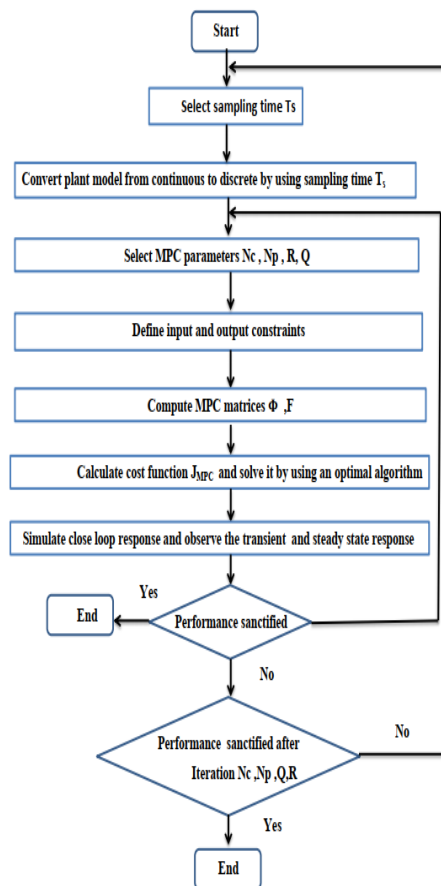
Start

Select sampling time Ts

Convert plant model from continuous to discrete by using sampling time $T_s$

Select MPC parameters Nc , Np , R, Q

Define input and output constraints

Compute MPC matrices Φ ,F

Calculate cost function $J_{MPC}$ and solve it by using an optimal algorithm

Simulate close loop response and observe the transient and steady state response

Yes

End

Performance sanctified

No

Performance sanctified after Iteration Nc ,Np ,Q,R

No

Yes

End